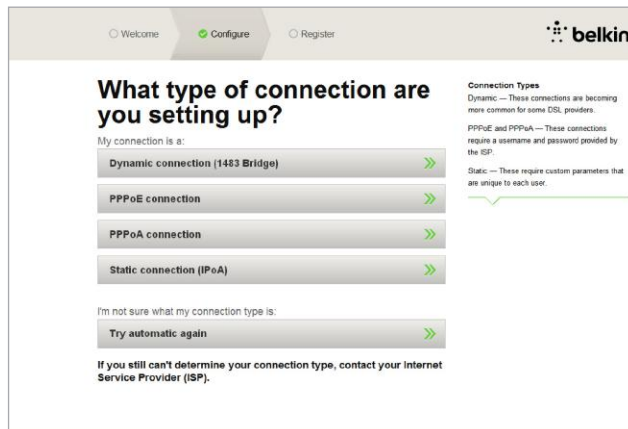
Welcome
Configure
Register

belkin

What type of connection are you setting up?

My connection is a:

Dynamic connection (1483 Bridge)

PPPoE connection

PPPoA connection

Static connection (IPoA)

I'm not sure what my connection type is:

Try automatic again

If you still can't determine your connection type, contact your Internet Service Provider (ISP).

Connection Types

Dynamic — These connections are becoming more common for some DSL providers.

PPPoE and PPPoA — These connections require a username and password provided by the ISP.

Static — These require custom parameters that are unique to each user.